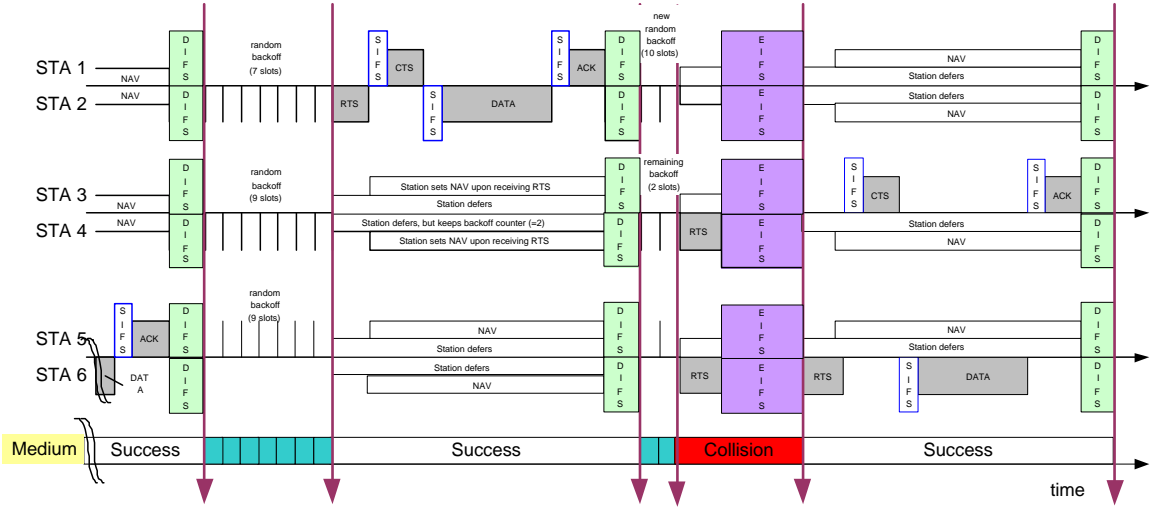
STA 1
STA 2
NAV
NAV
D I F S
D I F S
random backoff (7 slots)
S I F S
CTS
RTS
S I F S
DATA
S I F S
ACK
D I F S
D I F S
new random backoff (10 slots)
E I F S
E I F S
NAV
Station defers
Station defers
NAV
D I F S
D I F S

STA 3
STA 4
NAV
NAV
D I F S
D I F S
random backoff (9 slots)
Station sets NAV upon receiving RTS
Station defers
Station defers, but keeps backoff counter (=2)
Station sets NAV upon receiving RTS
D I F S
D I F S
remaining backoff (2 slots)
RTS
E I F S
E I F S
S I F S
CTS
Station defers
NAV
S I F S
ACK
D I F S
D I F S

STA 5
STA 6
S I F S
ACK
DAT A
D I F S
D I F S
random backoff (9 slots)
NAV
Station defers
Station defers
NAV
D I F S
D I F S
RTS
E I F S
E I F S
RTS
NAV
Station defers
S I F S
DATA
D I F S
D I F S

Medium
Success
Success
Collision
Success
time